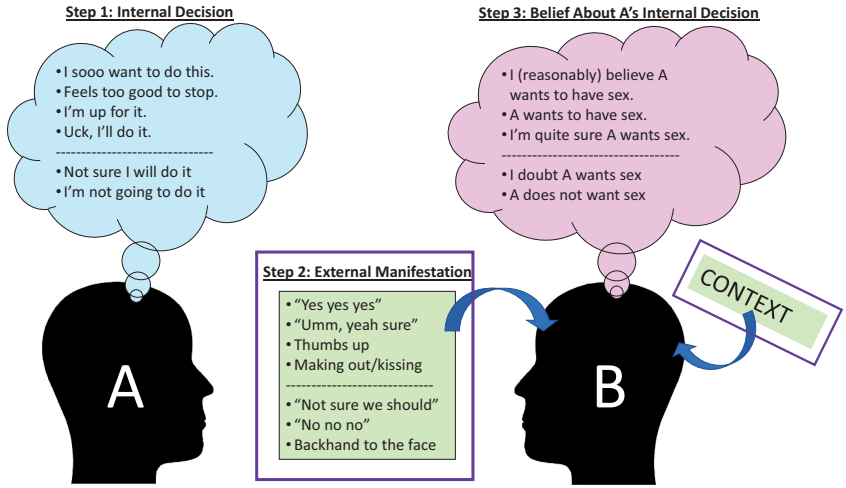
Step 1: Internal Decision

• I sooo want to do this.
• Feels too good to stop.
• I'm up for it.
• Uck, I'll do it.
------------------------------
• Not sure I will do it
• I'm not going to do it

Step 3: Belief About A's Internal Decision

• I (reasonably) believe A wants to have sex.
• A wants to have sex.
• I'm quite sure A wants sex.
------------------------------
• I doubt A wants sex
• A does not want sex

Step 2: External Manifestation

• "Yes yes yes"
• "Umm, yeah sure"
• Thumbs up
• Making out/kissing
------------------------------
• "Not sure we should"
• "No no no"
• Backhand to the face

CONTEXT

A

B